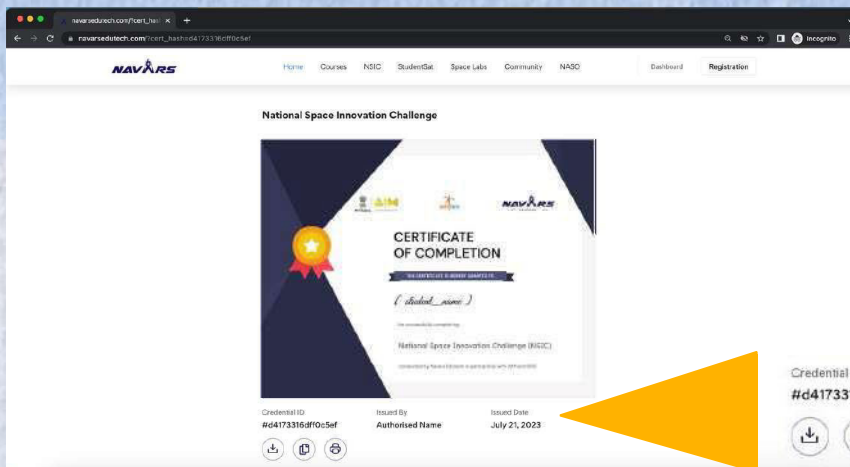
navarsedutech.com/?cert_has ×

navarsedutech.com/?cert_hash=d4173316dff0c5ef

Incognito

NAVARS

Home Courses NSIC StudentSat Space Labs Community NASO

Dashboard Registration

National Space Innovation Challenge

AIM

NAVARS

CERTIFICATE OF COMPLETION

THIS CERTIFICATE IS PROUDLY GRANTED TO

( student_name )

National Space Innovation Challenge (NSIC)

Credential ID
#d4173316dff0c5ef

Issued By
Authorised Name

Issued Date
July 21, 2023

Credential
#d41733